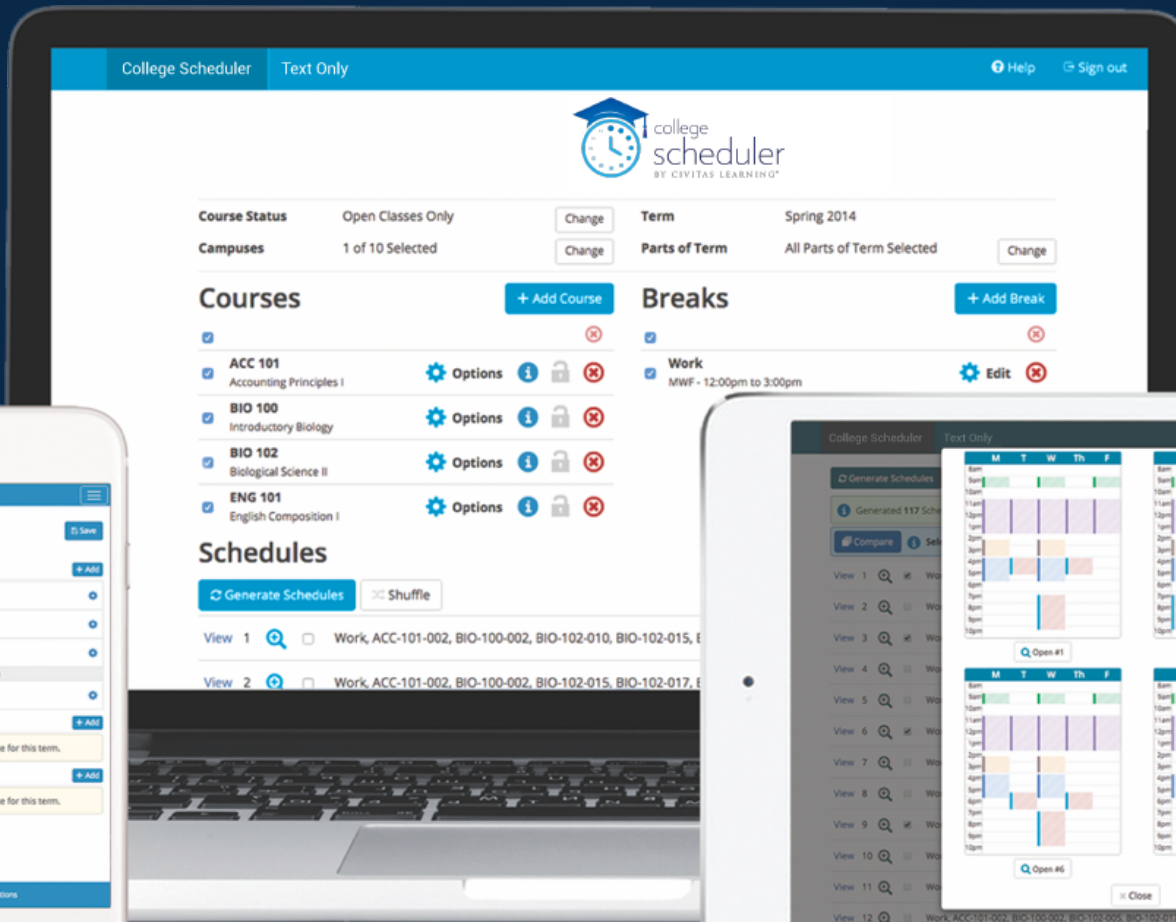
College Scheduler Text Only
Help Sign out

college scheduler
BY CIVITAS LEARNING®

Course Status Open Classes Only Change
Campuses 1 of 10 Selected Change
Term Spring 2014
Parts of Term All Parts of Term Selected Change

Courses
+ Add Course

ACC 101
Accounting Principles I
Options

BIO 100
Introductory Biology
Options

BIO 102
Biological Science II
Options

ENG 101
English Composition I
Options

Breaks
+ Add Break

Work
MWF - 12:00pm to 3:00pm
Edit

Schedules
Generate Schedules Shuffle

View 1 Work, ACC-101-002, BIO-100-002, BIO-102-010, BIO-102-015, E
View 2 Work, ACC-101-002, BIO-100-002, BIO-102-015, BIO-102-017, E

Save
+ Add
+ Add
e for this term.
+ Add
e for this term.
tions

College Scheduler Text Only
Generate Schedules
Generated 117 Sche
Compare Sel
View 1
View 2
View 3
View 4
View 5
View 6
View 7
View 8
View 9
View 10
View 11
View 12 Work, ACC-101-002, BIO-100-002, BIO-102-005, BIO

M T W Th F
8am 9am 10am 11am 12pm 1pm 2pm 3pm 4pm 5pm 6pm 7pm 8pm 9pm 10pm
Open #1
M T W Th F
8am 9am 10am 11am 12pm 1pm 2pm 3pm 4pm 5pm 6pm 7pm 8pm 9pm 10pm
Open #6
Close